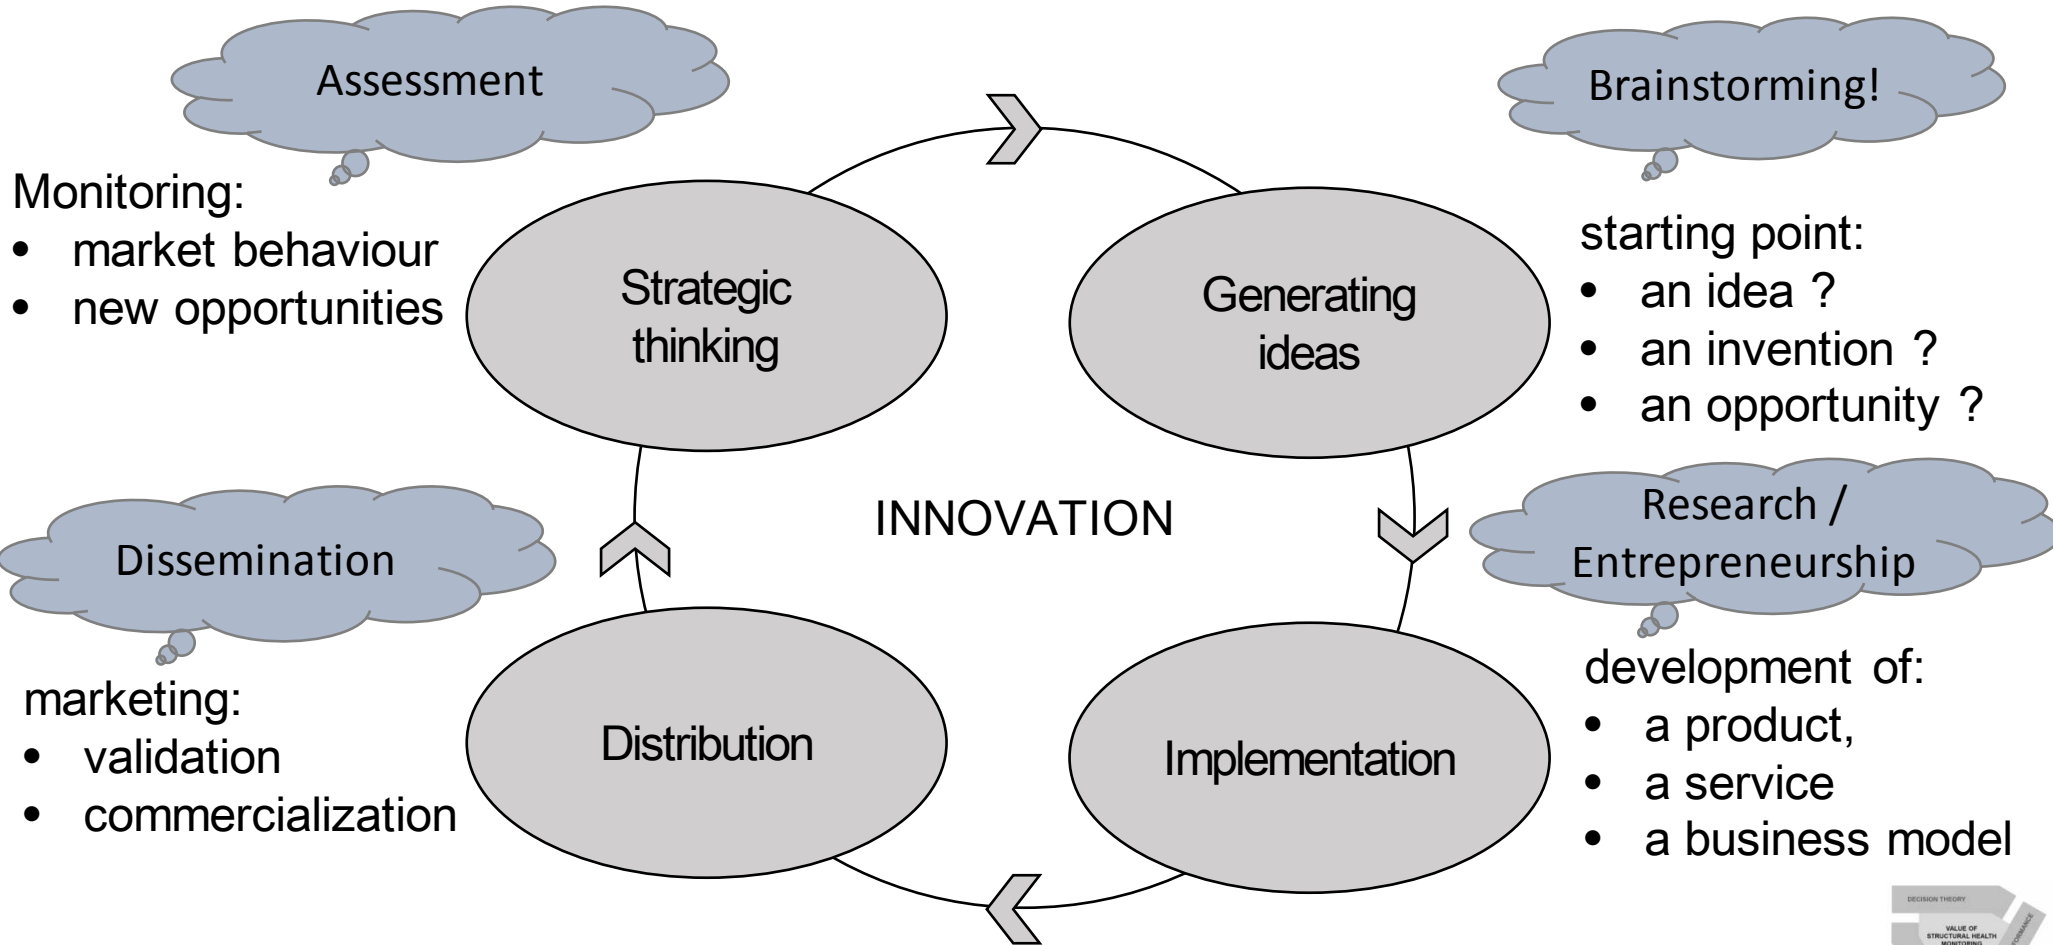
Assessment

Monitoring:
- market behaviour
- new opportunities

Brainstorming!

starting point:
- an idea ?
- an invention ?
- an opportunity ?

Strategic thinking

Generating ideas

INNOVATION

Dissemination

marketing:
- validation
- commercialization

Research / Entrepreneurship

development of:
- a product,
- a service
- a business model

Distribution

Implementation

DECISION THEORY
VALUE OF STRUCTURAL HEALTH MONITORING
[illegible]